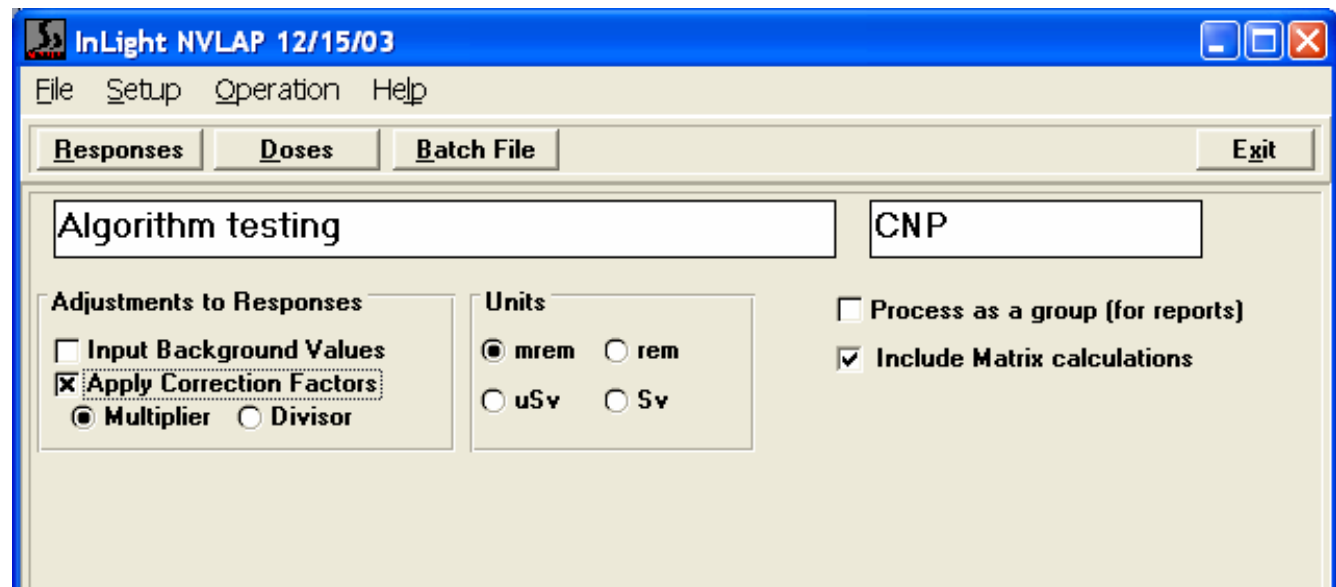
InLight NVLAP 12/15/03

File Setup Operation Help

Responses Doses Batch File Exit

Algorithm testing

CNP

Adjustments to Responses

Input Background Values

Apply Correction Factors

Multiplier Divisor

Units

mrem rem

uSv Sv

Process as a group (for reports)

Include Matrix calculations